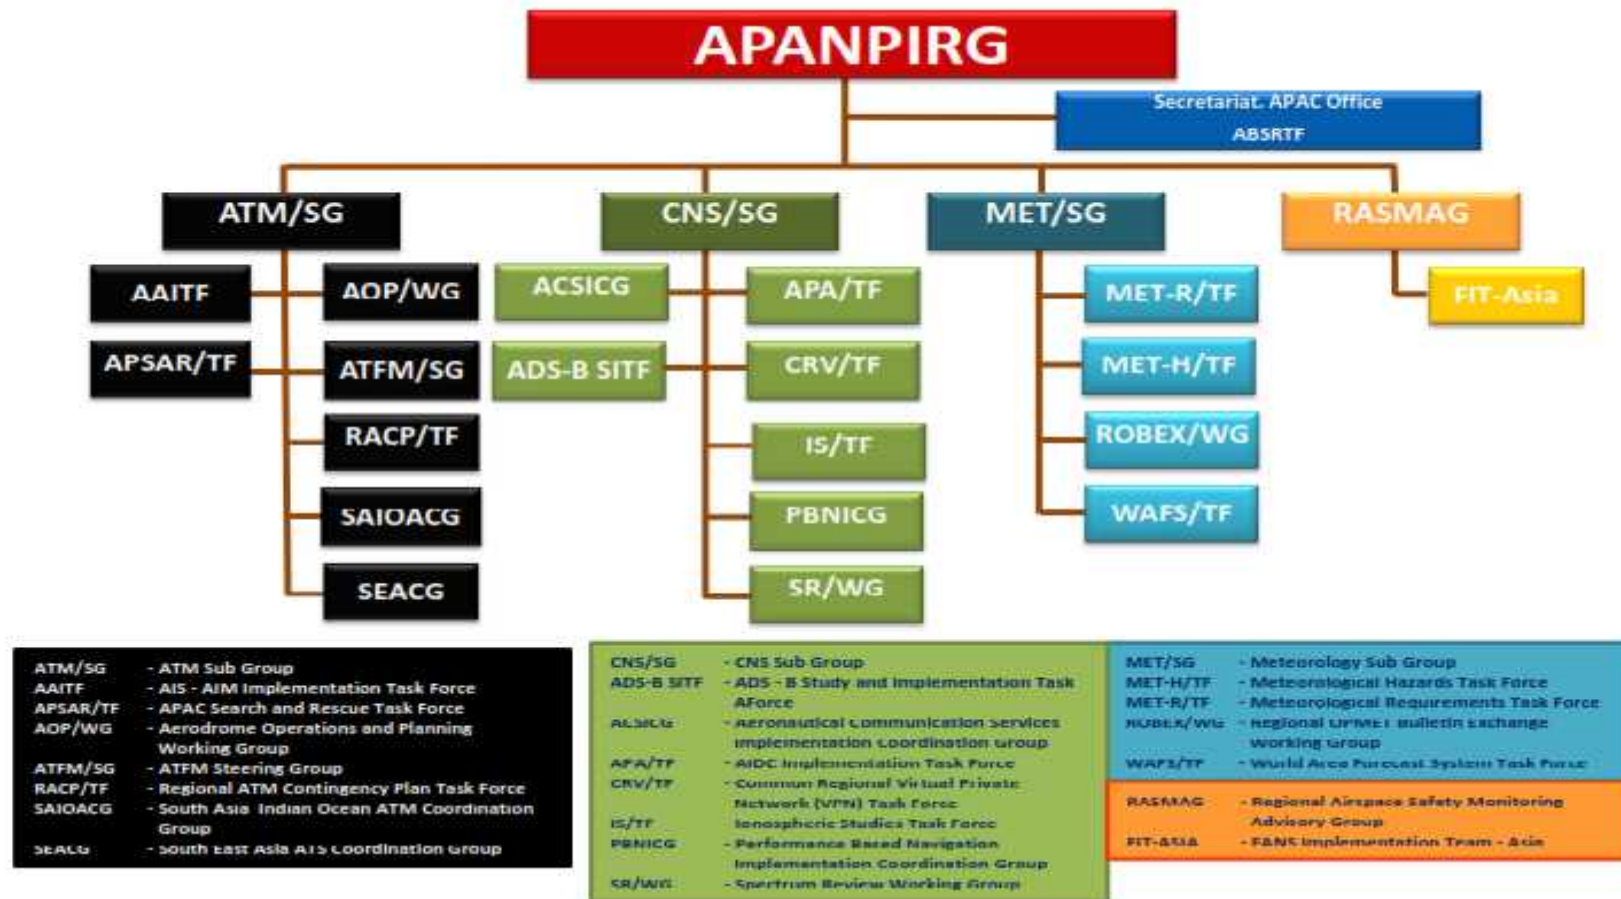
APANPIRG

Secretariat, APAC Office
ABSRTF

ATM/SG
AAITF
AOP/WG
APSAR/TF
ATFM/SG
RACP/TF
SAIOACG
SEACG

CNS/SG
ACSICG
APA/TF
ADS-B SITF
CRV/TF
IS/TF
PBNICG
SR/WG

MET/SG
MET-R/TF
MET-H/TF
ROBEX/WG
WAFS/TF

RASMAG
FIT-Asia

ATM/SG - ATM Sub Group
AAITF - AIS - AIM Implementation Task Force
APSAR/TF - APAC Search and Rescue Task Force
AOP/WG - Aerodrome Operations and Planning Working Group
ATFM/SG - ATFM Steering Group
RACP/TF - Regional ATM Contingency Plan Task Force
SAIOACG - South Asia Indian Ocean ATM Coordination Group
SEACG - South East Asia ATS Coordination Group

CNS/SG - CNS Sub Group
ADS-B SITF - ADS - B Study and Implementation Task AForce
ACSICG - Aeronautical Communication Services Implementation Coordination Group
APA/TF - AIDC Implementation Task Force
CRV/TF - Common Regional Virtual Private Network (VPN) Task Force
IS/TF - Ionospheric Studies Task Force
PBNICG - Performance Based Navigation Implementation Coordination Group
SR/WG - Spectrum Review Working Group

MET/SG - Meteorology Sub Group
MET-H/TF - Meteorological Hazards Task Force
MET-R/TF - Meteorological Requirements Task Force
ROBEX/WG - Regional OPMET Bulletin Exchange Working Group
WAFS/TF - World Area Forecast System Task Force

RASMAG - Regional Airspace Safety Monitoring Advisory Group
FIT-ASIA - FANS Implementation Team - Asia